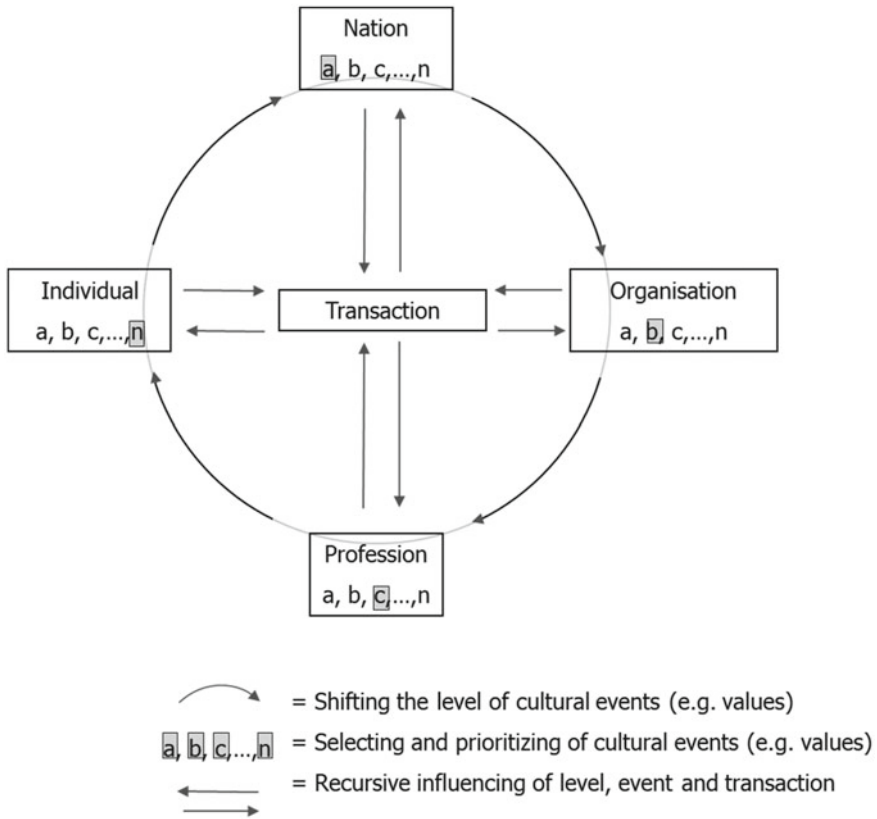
Nation
a, b, c,…,n

Individual
a, b, c,…,n

Transaction

Organisation
a, b, c,…,n

Profession
a, b, c,…,n

= Shifting the level of cultural events (e.g. values)

a, b, c,…,n = Selecting and prioritizing of cultural events (e.g. values)

= Recursive influencing of level, event and transaction